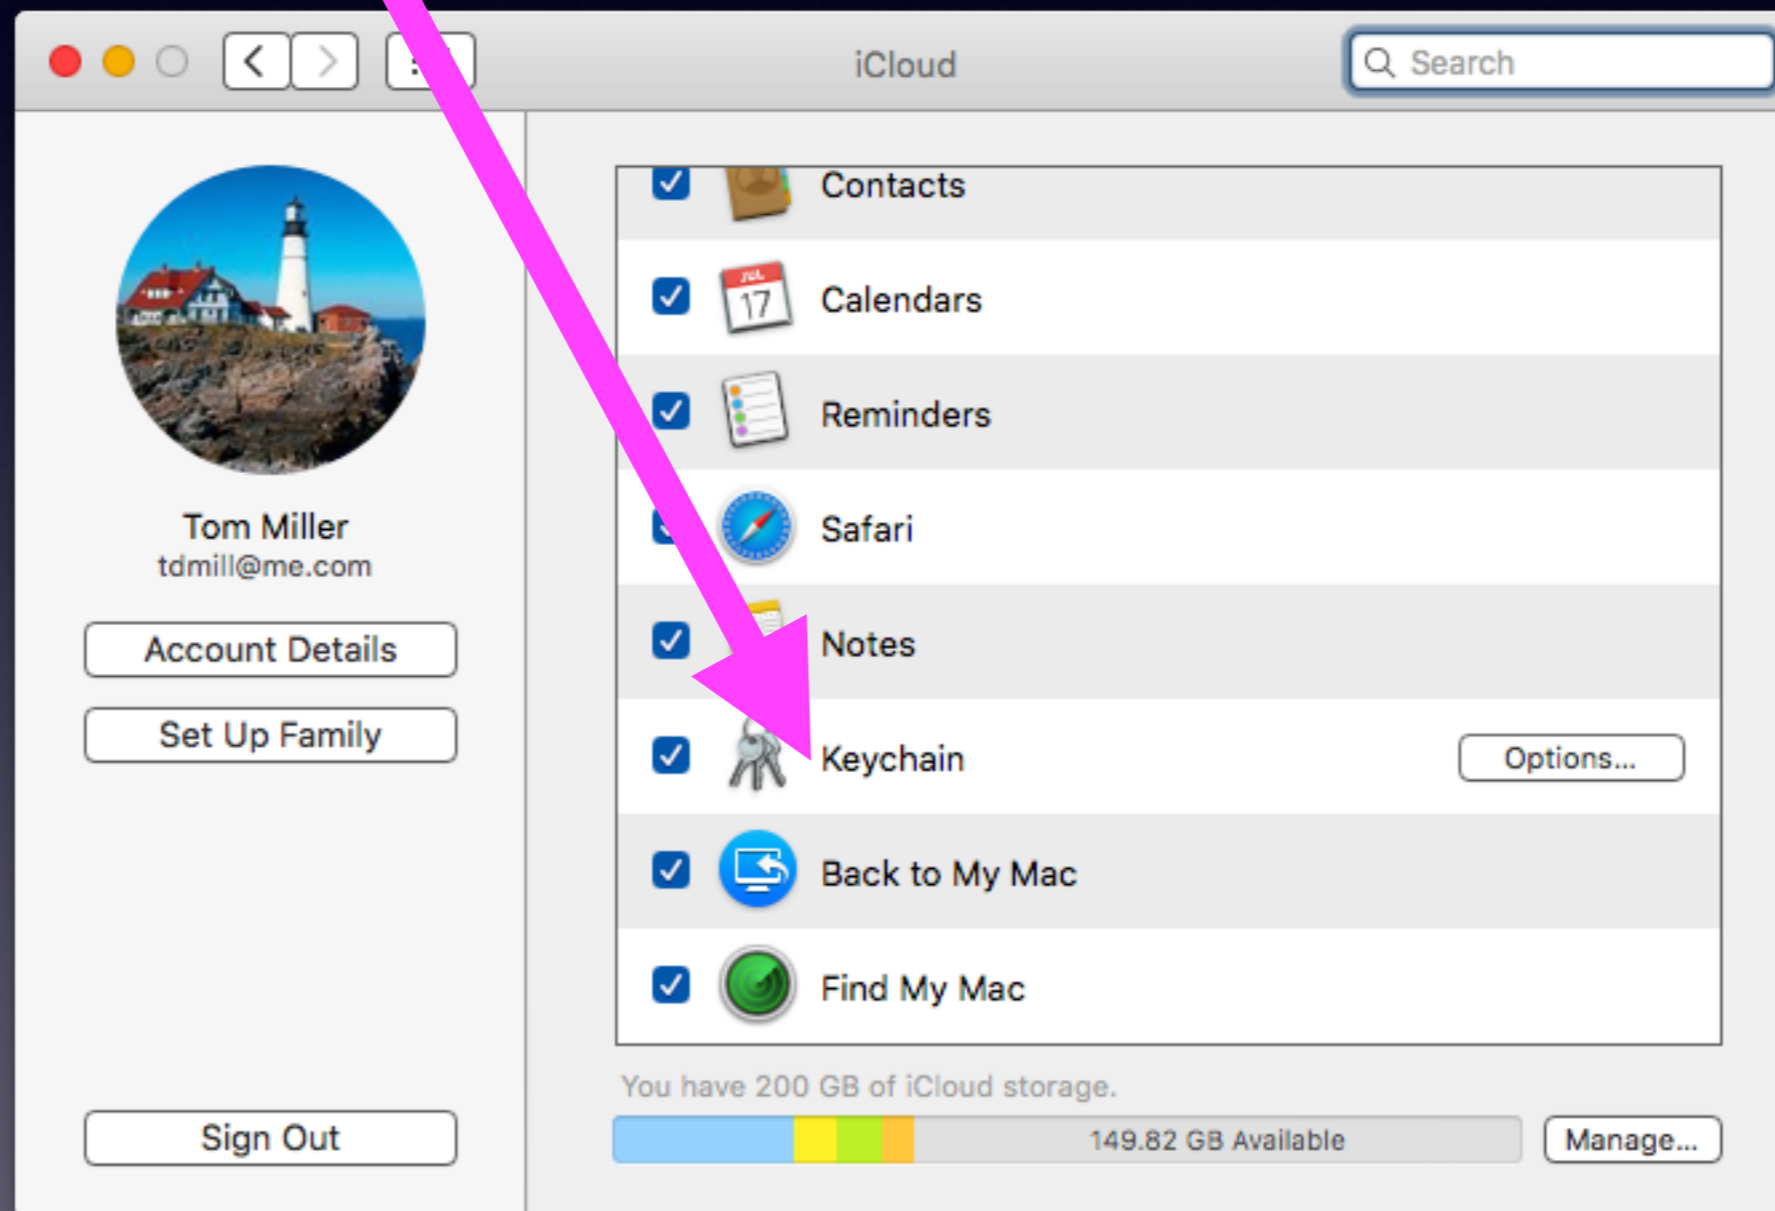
iCloud

Search

Tom Miller
tdmill@me.com

Account Details

Set Up Family

Sign Out

Contacts

JUL 17

Calendars

Reminders

Safari

Notes

Keychain

Options...

Back to My Mac

Find My Mac

You have 200 GB of iCloud storage.

149.82 GB Available

Manage...